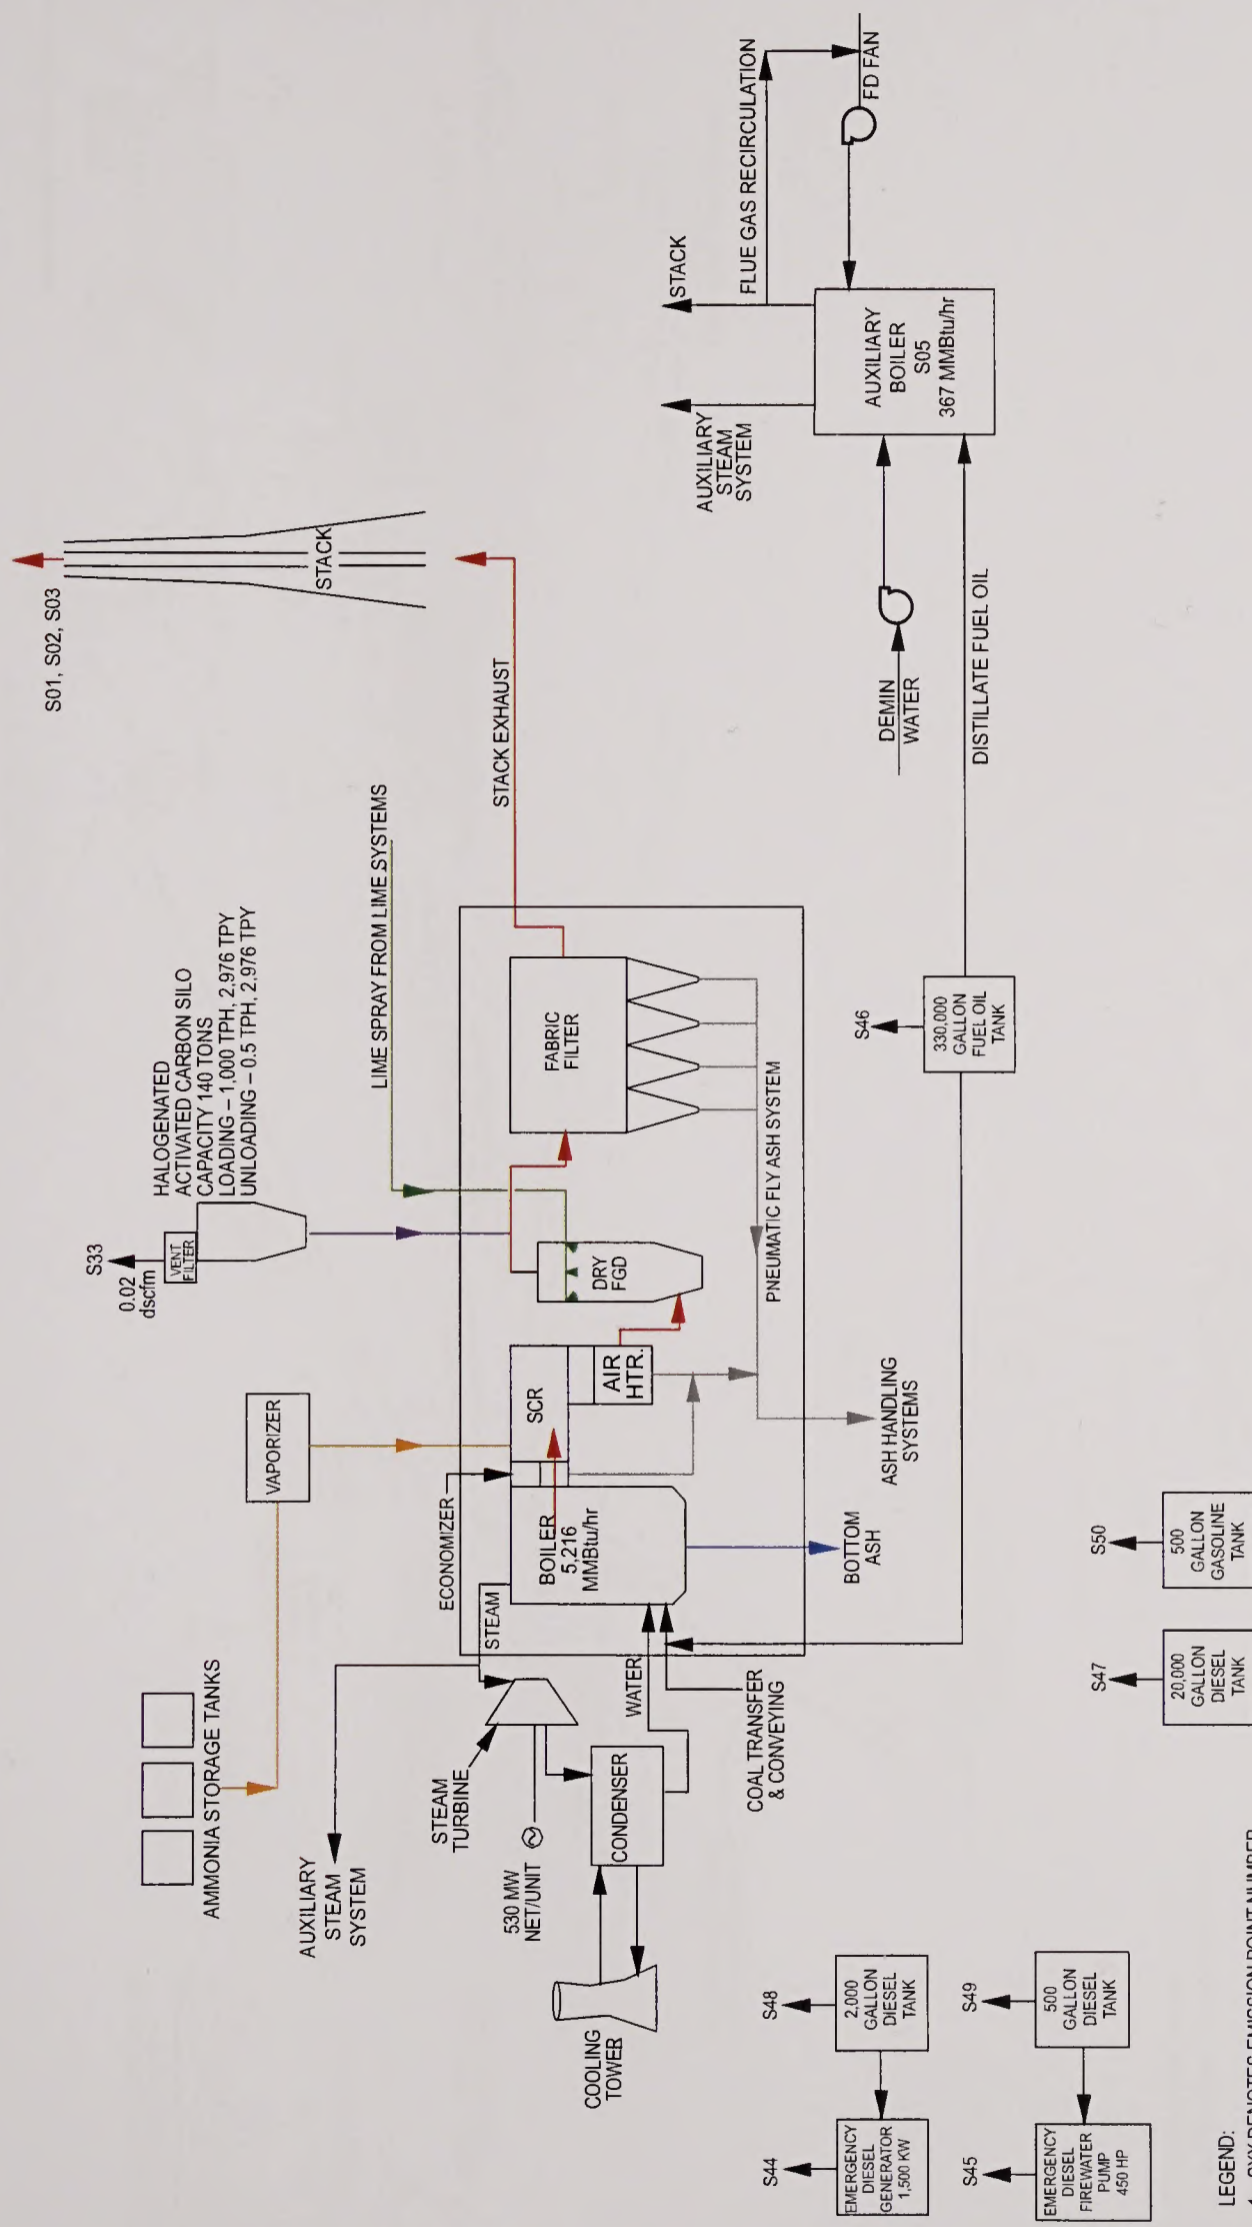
S01, S02, S03

STACK

STACK EXHAUST

STACK

FLUE GAS RECIRCULATION

FD FAN

AUXILIARY STEAM SYSTEM

AUXILIARY BOILER S05 367 MMBtu/hr

DEMIN WATER

DISTILLATE FUEL OIL

S46

330,000 GALLON FUEL OIL TANK

HALOGENATED ACTIVATED CARBON SILO CAPACITY 140 TONS LOADING – 1,000 TPH, 2,976 TPY UNLOADING – 0.5 TPH, 2,976 TPY

LIME SPRAY FROM LIME SYSTEMS

S33

0.02 dscfm

VENT FILTER

FABRIC FILTER

PNEUMATIC FLY ASH SYSTEM

DRY FGD

AIR HTR.

SCR

VAPORIZER

ASH HANDLING SYSTEMS

ECONOMIZER

BOILER 5,216 MMBtu/hr

BOTTOM ASH

STEAM

AMMONIA STORAGE TANKS

AUXILIARY STEAM SYSTEM

STEAM TURBINE

530 MW NET/UNIT

CONDENSER

WATER

COAL TRANSFER & CONVEYING

COOLING TOWER

S47

20,000 GALLON DIESEL TANK

S50

500 GALLON GASOLINE TANK

S48

2,000 GALLON DIESEL TANK

S44

EMERGENCY DIESEL GENERATOR 1,500 KW

S49

500 GALLON DIESEL TANK

S45

EMERGENCY DIESEL FIREWATER PUMP 450 HP

LEGEND:
1. SXX DENOTES EMISSION POINT NUMBER